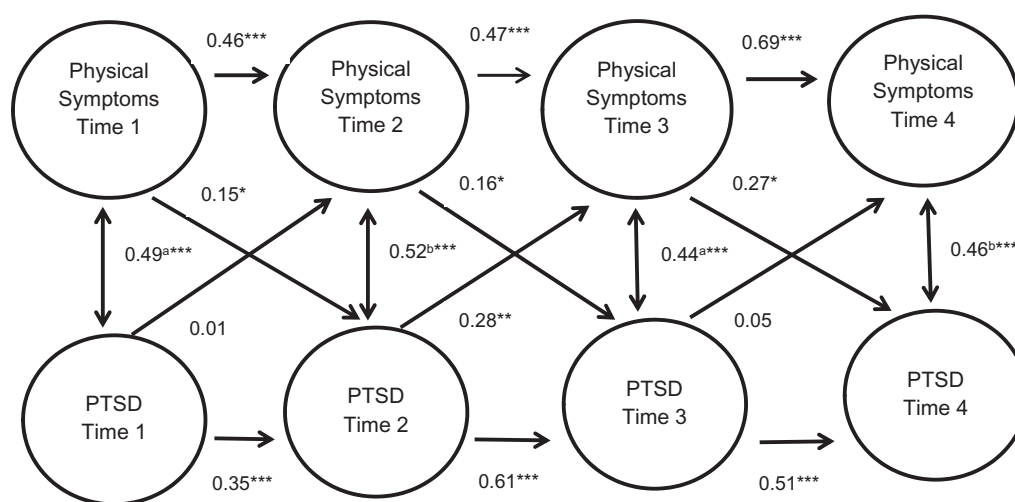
Physical Symptoms Time 1

0.46***

Physical Symptoms Time 2

0.47***

Physical Symptoms Time 3

0.69***

Physical Symptoms Time 4

0.15*

0.16*

0.27*

$0.49^{a}$***

$0.52^{b}$***

$0.44^{a}$***

$0.46^{b}$***

0.01

0.28**

0.05

PTSD Time 1

PTSD Time 2

PTSD Time 3

PTSD Time 4

0.35***

0.61***

0.51***